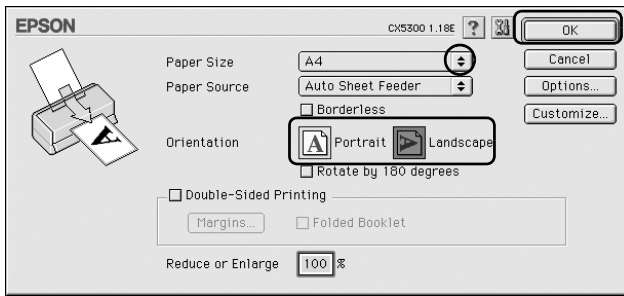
EPSON

CX5300 1.18E ?

OK

Cancel

Options...

Customize...

Paper Size A4

Paper Source Auto Sheet Feeder

☐ Borderless

Orientation Portrait Landscape

☐ Rotate by 180 degrees

☐ Double-Sided Printing

Margins...

☐ Folded Booklet

Reduce or Enlarge 100 %